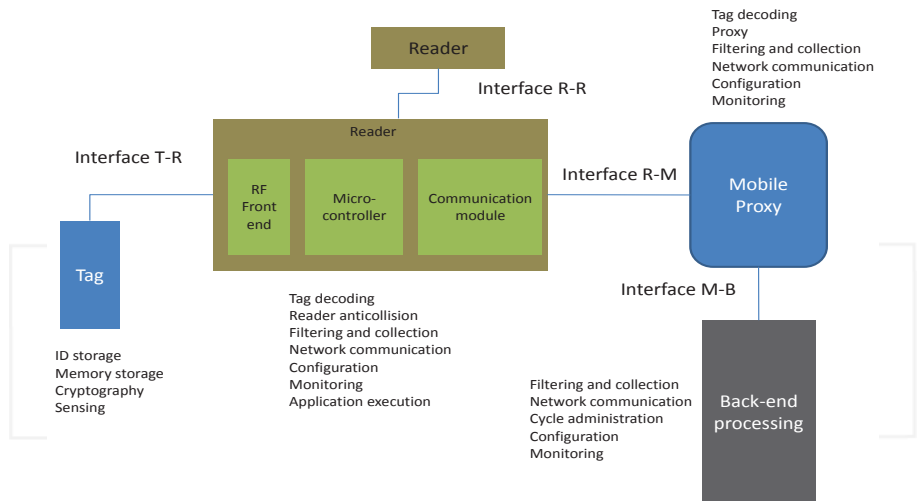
Tag decoding
Proxy
Filtering and collection
Network communication
Configuration
Monitoring

Reader

Interface R-R

Reader

Interface T-R

RF Front end

Micro-controller

Communication module

Interface R-M

Mobile Proxy

Tag

Interface M-B

Tag decoding
Reader anticollision
Filtering and collection
Network communication
Configuration
Monitoring
Application execution

ID storage
Memory storage
Cryptography
Sensing

Filtering and collection
Network communication
Cycle administration
Configuration
Monitoring

Back-end processing